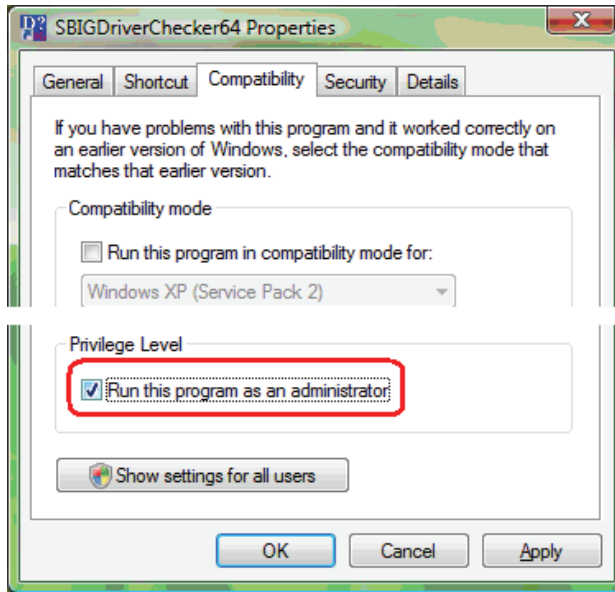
SBIGDriverChecker64 Properties

General | Shortcut | Compatibility | Security | Details

If you have problems with this program and it worked correctly on an earlier version of Windows, select the compatibility mode that matches that earlier version.

Compatibility mode

Run this program in compatibility mode for:

Windows XP (Service Pack 2)

Privilege Level

Run this program as an administrator

Show settings for all users

OK | Cancel | Apply